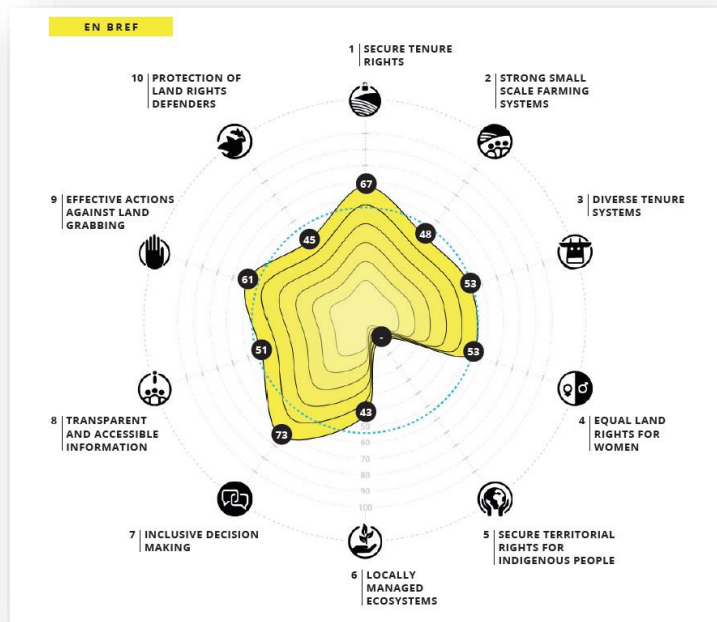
EN BREF

1 | SECURE TENURE RIGHTS

2 | STRONG SMALL SCALE FARMING SYSTEMS

3 | DIVERSE TENURE SYSTEMS

4 | EQUAL LAND RIGHTS FOR WOMEN

5 | SECURE TERRITORIAL RIGHTS FOR INDIGENOUS PEOPLE

6 | LOCALLY MANAGED ECOSYSTEMS

7 | INCLUSIVE DECISION MAKING

8 | TRANSPARENT AND ACCESSIBLE INFORMATION

9 | EFFECTIVE ACTIONS AGAINST LAND GRABBING

10 | PROTECTION OF LAND RIGHTS DEFENDERS

67
48
53
53
-
43
73
51
61
45

60
70
80
90
100